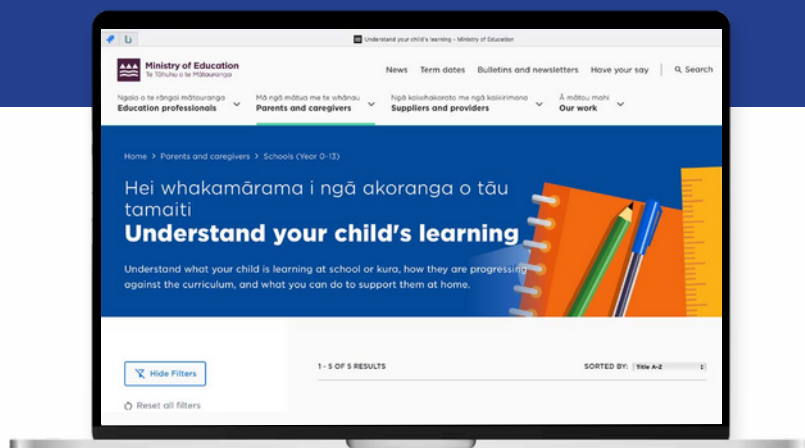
Understand your child's learning – Ministry of Education

Ministry of Education
Te Tāhuhu o te Mātauranga

News Term dates Bulletins and newsletters Have your say Search

Ngaio o te rāngai mātauranga
Education professionals

Mā ngā mātua me te whānau
Parents and caregivers

Ngā kaiwhakarato me ngā kaiwhakarato
Suppliers and providers

Ā mātou mahi
Our work

Home > Parents and caregivers > Schools (Year 0-13)

Hei whakamārama i ngā akoranga o tāu tamaiti

Understand your child's learning

Understand what your child is learning at school or kura, how they are progressing against the curriculum, and what you can do to support them at home.

Hide Filters

Reset all filters

1 - 5 OF 5 RESULTS

SORTED BY: Title A-Z